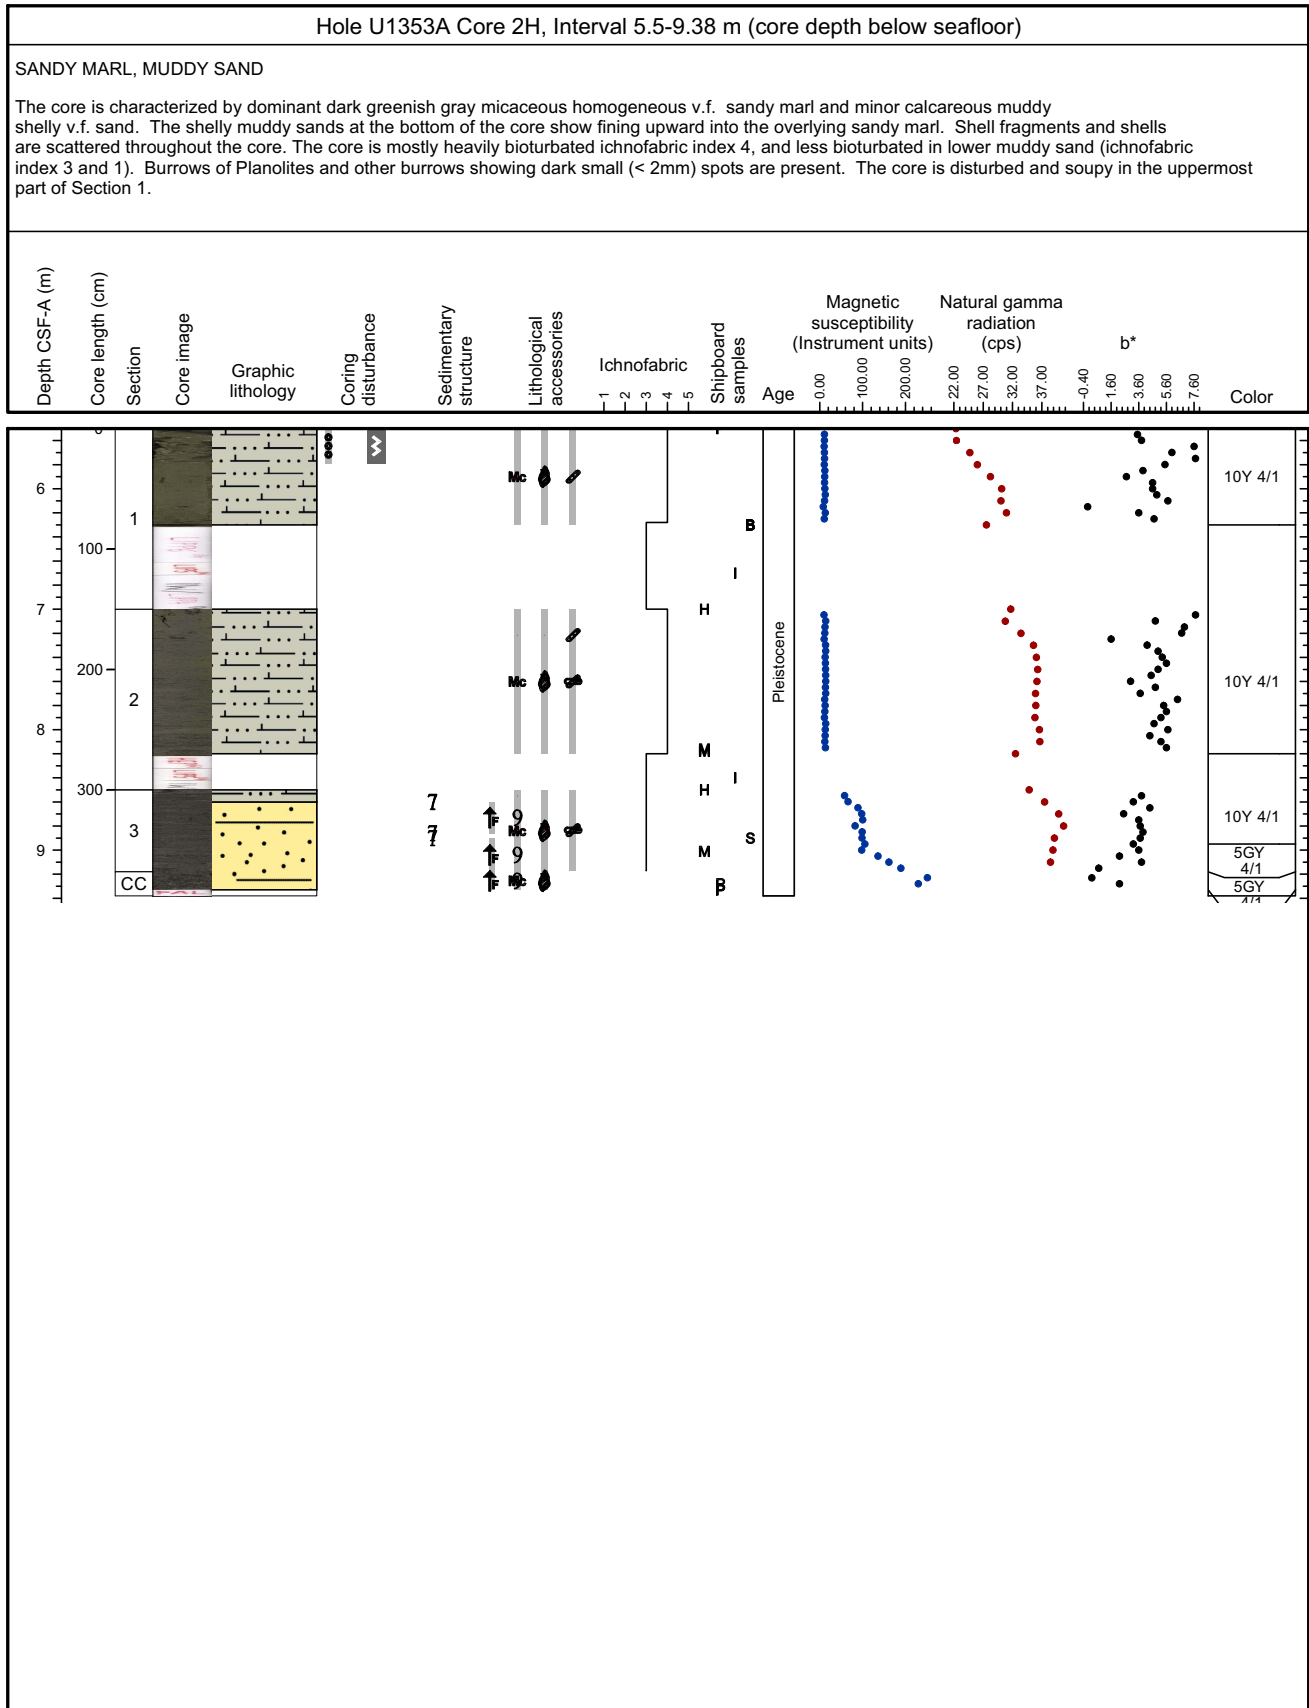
Hole U1353A Core 2H, Interval 5.5-9.38 m (core depth below seafloor)

SANDY MARL, MUDDY SAND

The core is characterized by dominant dark greenish gray micaceous homogeneous v.f. sandy marl and minor calcareous muddy shelly v.f. sand. The shelly muddy sands at the bottom of the core show fining upward into the overlying sandy marl. Shell fragments and shells are scattered throughout the core. The core is mostly heavily bioturbated ichnofabric index 4, and less bioturbated in lower muddy sand (ichnofabric index 3 and 1). Burrows of Planolites and other burrows showing dark small (< 2mm) spots are present. The core is disturbed and soupy in the uppermost part of Section 1.

Depth CSF-A (m)
Core length (cm)
Section
Core image
Graphic lithology
Coring disturbance
Sedimentary structure
Lithological accessories
Ichnofabric
1 2 3 4 5
Shipboard samples
Age
Magnetic susceptibility (Instrument units)
0.00 100.00 200.00
Natural gamma radiation (cps)
22.00 27.00 32.00 37.00
b*
-0.40 1.60 3.60 5.60 7.60
Color

0
6
100
7
200
8
300
9

1
2
3
CC

Mc
Mc
Mc
Mc

B
I
H
M
I
H
S
M
P

Pleistocene

10Y 4/1
10Y 4/1
10Y 4/1
5GY 4/1
5GY 4/1